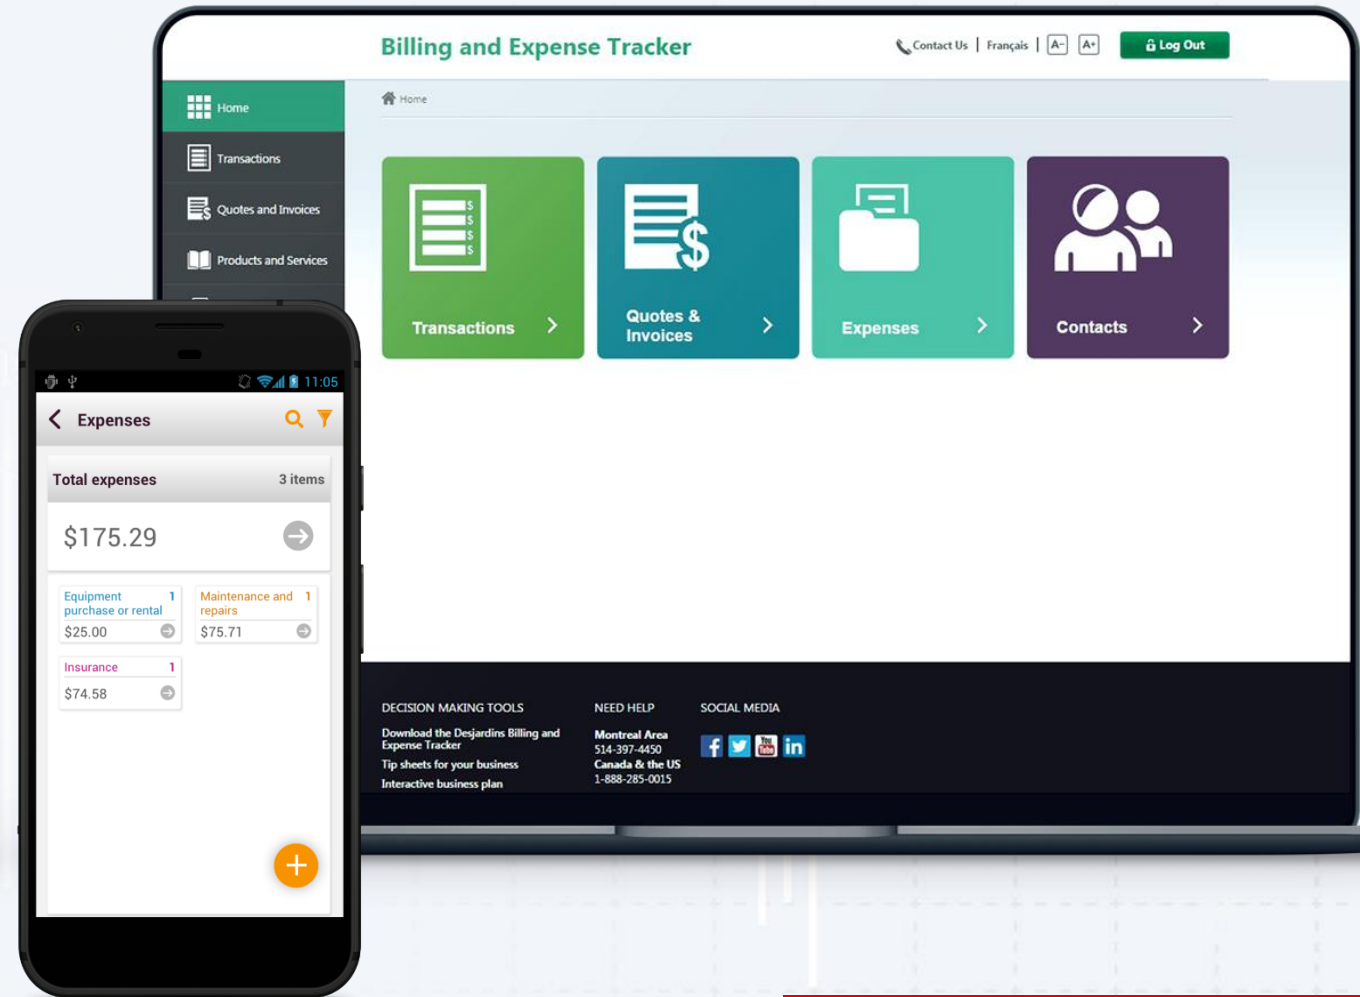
Billing and Expense Tracker

Contact Us | Français | A- A+ Log Out

Home
Transactions
Quotes and Invoices
Products and Services

Home

Transactions
Quotes & Invoices
Expenses
Contacts

DECISION MAKING TOOLS
Download the Desjardins Billing and Expense Tracker
Tip sheets for your business
Interactive business plan

NEED HELP
Montreal Area
514-397-4450
Canada & the US
1-888-285-0015

SOCIAL MEDIA

11:05

Expenses

Total expenses 3 items

$175.29

Equipment purchase or rental 1
$25.00

Maintenance and repairs 1
$75.71

Insurance 1
$74.58